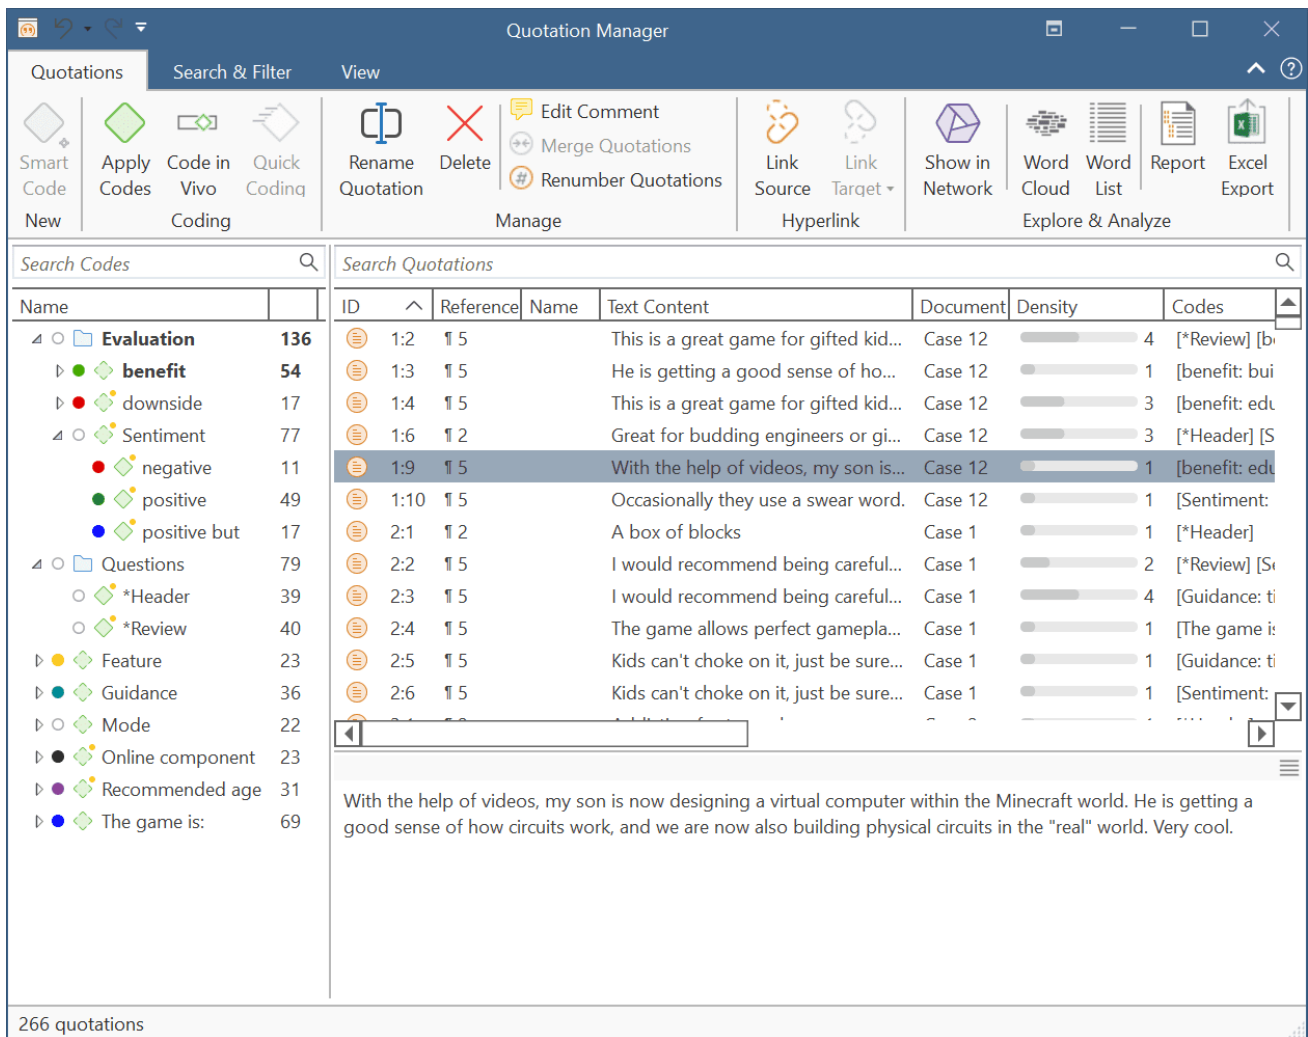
Quotation Manager

Quotations Search & Filter View

Smart Code
New

Apply Codes Code in Vivo Quick Coding
Coding

Rename Quotation Delete Edit Comment Merge Quotations Renumber Quotations
Manage

Link Source Link Target
Hyperlink

Show in Network Word Cloud Word List Report Excel Export
Explore & Analyze

Search Codes

| Name | |
|---|---|
| Evaluation | 136 |
| benefit | 54 |
| downside | 17 |
| Sentiment | 77 |
| negative | 11 |
| positive | 49 |
| positive but | 17 |
| Questions | 79 |
| *Header | 39 |
| *Review | 40 |
| Feature | 23 |
| Guidance | 36 |
| Mode | 22 |
| Online component | 23 |
| Recommended age | 31 |
| The game is: | 69 |

Search Quotations

| ID | Reference | Name | Text Content | Document | Density | | Codes |
|---|---|---|---|---|---|---|---|
| 1:2 | ¶ 5 | | This is a great game for gifted kid... | Case 12 | | 4 | [*Review] [b |
| 1:3 | ¶ 5 | | He is getting a good sense of ho... | Case 12 | | 1 | [benefit: bui |
| 1:4 | ¶ 5 | | This is a great game for gifted kid... | Case 12 | | 3 | [benefit: edu |
| 1:6 | ¶ 2 | | Great for budding engineers or gi... | Case 12 | | 3 | [*Header] [S |
| 1:9 | ¶ 5 | | With the help of videos, my son is... | Case 12 | | 1 | [benefit: edu |
| 1:10 | ¶ 5 | | Occasionally they use a swear word. | Case 12 | | 1 | [Sentiment: |
| 2:1 | ¶ 2 | | A box of blocks | Case 1 | | 1 | [*Header] |
| 2:2 | ¶ 5 | | I would recommend being careful... | Case 1 | | 2 | [*Review] [S |
| 2:3 | ¶ 5 | | I would recommend being careful... | Case 1 | | 4 | [Guidance: ti |
| 2:4 | ¶ 5 | | The game allows perfect gamepla... | Case 1 | | 1 | [The game is |
| 2:5 | ¶ 5 | | Kids can't choke on it, just be sure... | Case 1 | | 1 | [Guidance: ti |
| 2:6 | ¶ 5 | | Kids can't choke on it, just be sure... | Case 1 | | 1 | [Sentiment: |

With the help of videos, my son is now designing a virtual computer within the Minecraft world. He is getting a good sense of how circuits work, and we are now also building physical circuits in the "real" world. Very cool.

266 quotations